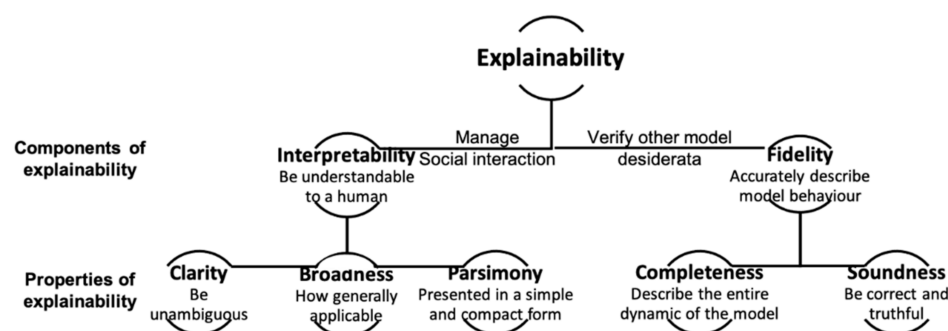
Explainability

Components of explainability

Interpretability
Be understandable to a human

Manage Social interaction

Verify other model desiderata

Fidelity
Accurately describe model behaviour

Properties of explainability

Clarity
Be unambiguous

Broadness
How generally applicable

Parsimony
Presented in a simple and compact form

Completeness
Describe the entire dynamic of the model

Soundness
Be correct and truthful